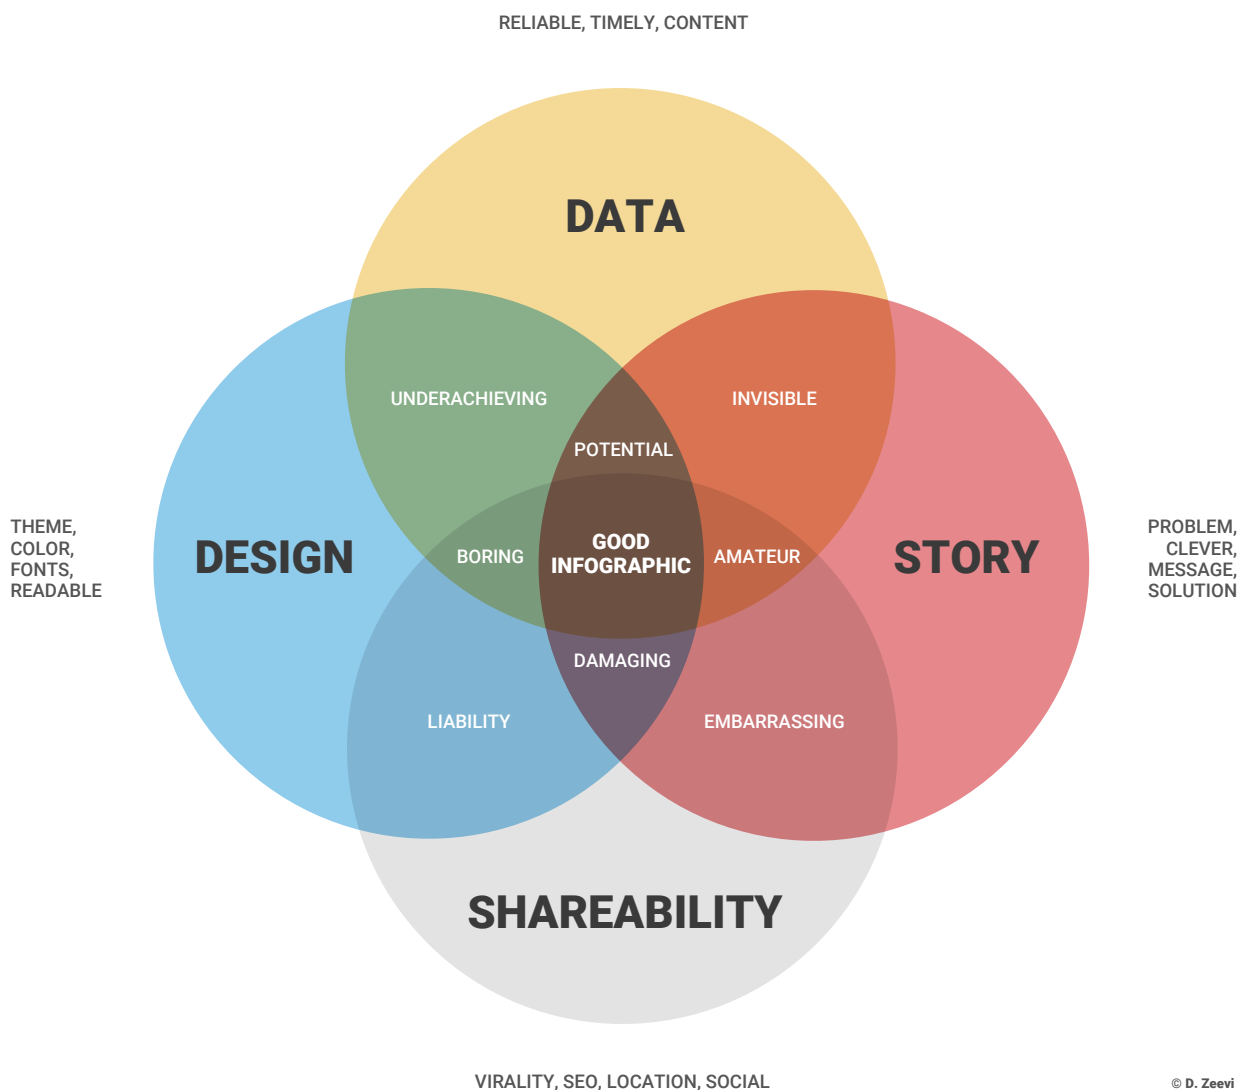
RELIABLE, TIMELY, CONTENT

DATA

UNDERACHIEVING

INVISIBLE

POTENTIAL

THEME, COLOR, FONTS, READABLE

DESIGN

BORING

GOOD INFOGRAPHIC

AMATEUR

STORY

PROBLEM, CLEVER, MESSAGE, SOLUTION

DAMAGING

LIABILITY

EMBARRASSING

SHAREABILITY

VIRALITY, SEO, LOCATION, SOCIAL

© D. Zeevi